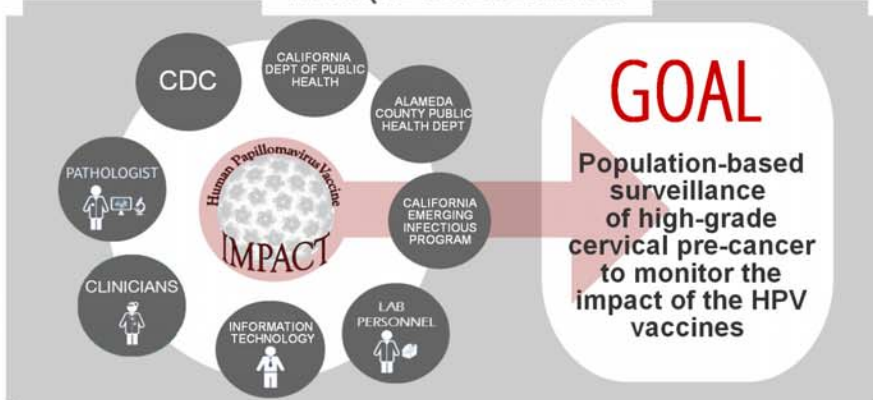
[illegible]

CDC

CALIFORNIA DEPT OF PUBLIC HEALTH

ALAMEDA COUNTY PUBLIC HEALTH DEPT

PATHOLOGIST

Human Papillomavirus Vaccine

IMPACT

CALIFORNIA EMERGING INFECTIOUS PROGRAM

CLINICIANS

INFORMATION TECHNOLOGY

LAB PERSONNEL

GOAL

Population-based surveillance of high-grade cervical pre-cancer to monitor the impact of the HPV vaccines